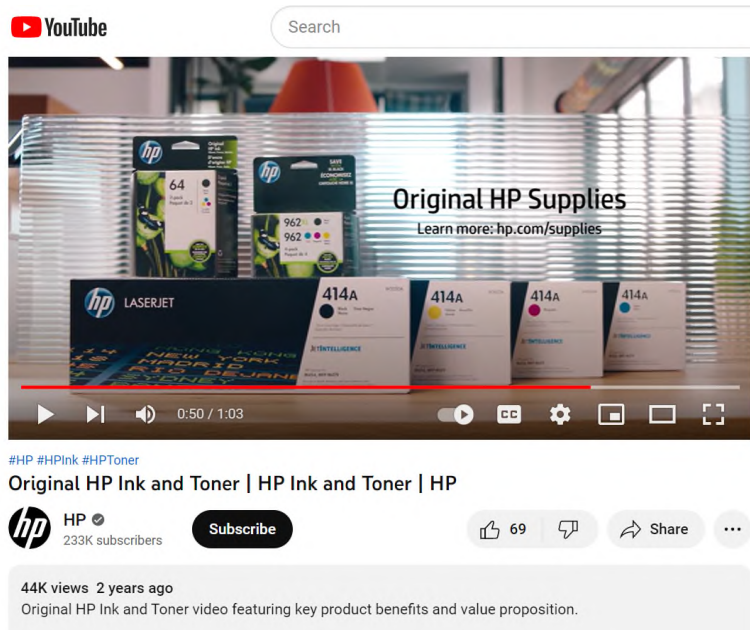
YouTube

Search

hp
64

hp
962
962

SAVE

Original HP Supplies
Learn more: hp.com/supplies

hp LASERJET

414A
414A
414A
414A

JetINTELLIGENCE

NEW YORK
MADRID
RIO
SYDNEY

0:50 / 1:03

CC

#HP #HPInk #HPToner

Original HP Ink and Toner | HP Ink and Toner | HP

HP
233K subscribers

Subscribe

69

Share

44K views 2 years ago
Original HP Ink and Toner video featuring key product benefits and value proposition.